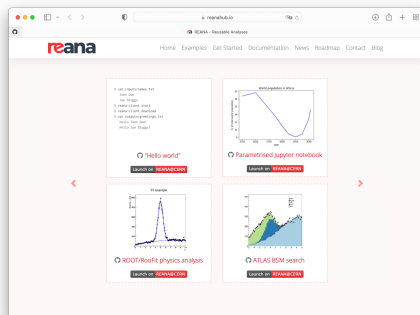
reanahub.io

REANA - Reusable Analyses

reana

Home Examples Get Started Documentation News Roadmap Contact Blog

$ cat inputs/names.txt
Jane Doe
Joe Bloggs
$ reana-client start
$ reana-client download
$ cat outputs/greetings.txt
Hello Jane Doe!
Hello Joe Bloggs!

"Hello world"

Launch on REANA@CERN

World population in Africa

Parametrised Jupyter notebook

Launch on REANA@CERN

Fit example

ROOT/RooFit physics analysis

Launch on REANA@CERN

ATLAS BSM search

Launch on REANA@CERN